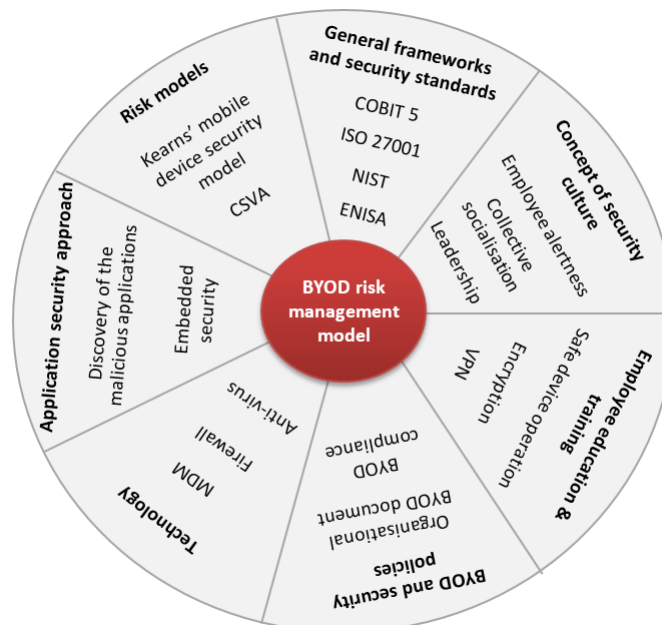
BYOD risk management model

Risk models
Kearns' mobile device security model
CSVA

General frameworks and security standards
COBIT 5
ISO 27001
NIST
ENISA

Concept of security culture
Employee alertness
Collective socialisation
Leadership

Employee education & training
Safe device operation
Encryption
VPN

BYOD and security policies
Organisational BYOD document
BYOD compliance

Technology
Anti-virus
Firewall
MDM

Application security approach
Discovery of the malicious applications
Embedded security